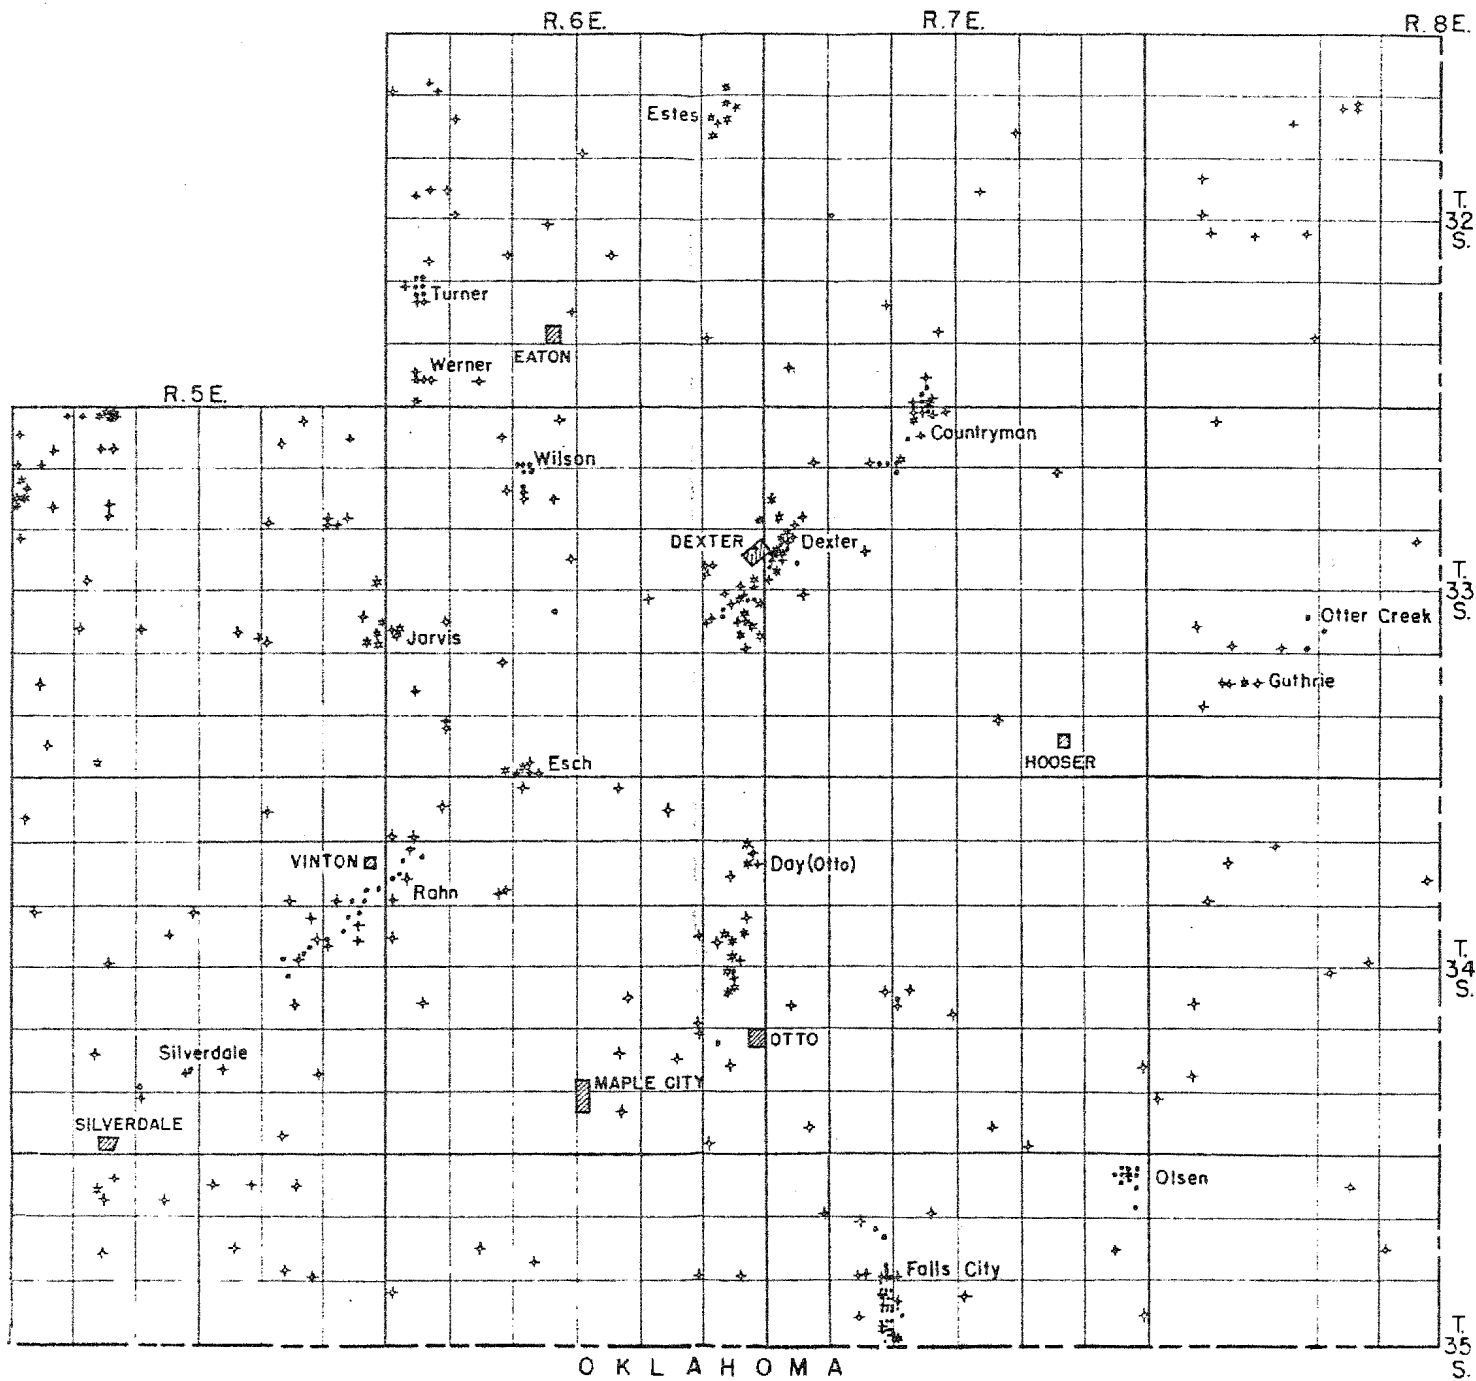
R.6E.
R.7E.
R.8E.
Estes
T. 32 S.
Turner
EATON
Werner
R.5E.
Countryman
Wilson
DEXTER
Dexter
T. 33 S.
Otter Creek
Jarvis
Guthrie
HOOSER
Esch
VINTON
Day (Otto)
Rohn
T. 34 S.
OTTO
Silverdale
MAPLE CITY
SILVERDALE
Olsen
Falls City
T. 35 S.
OKLAHOMA